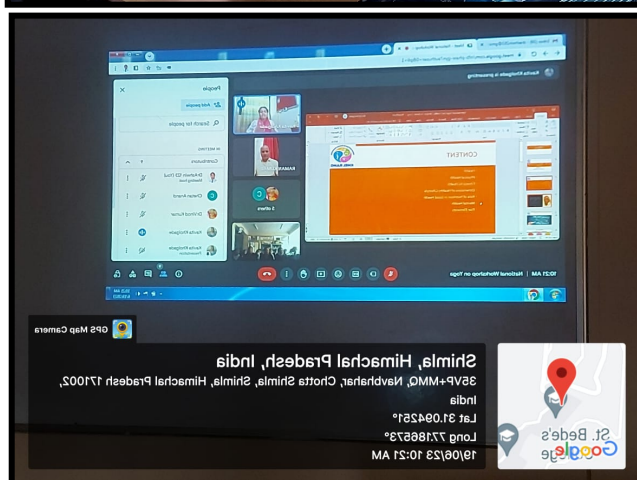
GPS Map Camera

Shimla, Himachal Pradesh, India

35VP+MMQ, Navbhahar, Chotta Shimla, Shimla, Himachal Pradesh 171002, India

Lat 31.094261°

Long 77.186673°

19/06/23 10:21 AM

St. Bede's

Google

Kavita Khatgade is presenting

People

Add people

Search for people

Contributors

CONTENT

RAMAN

2 others

10:21 AM | National Workshop on Yoga